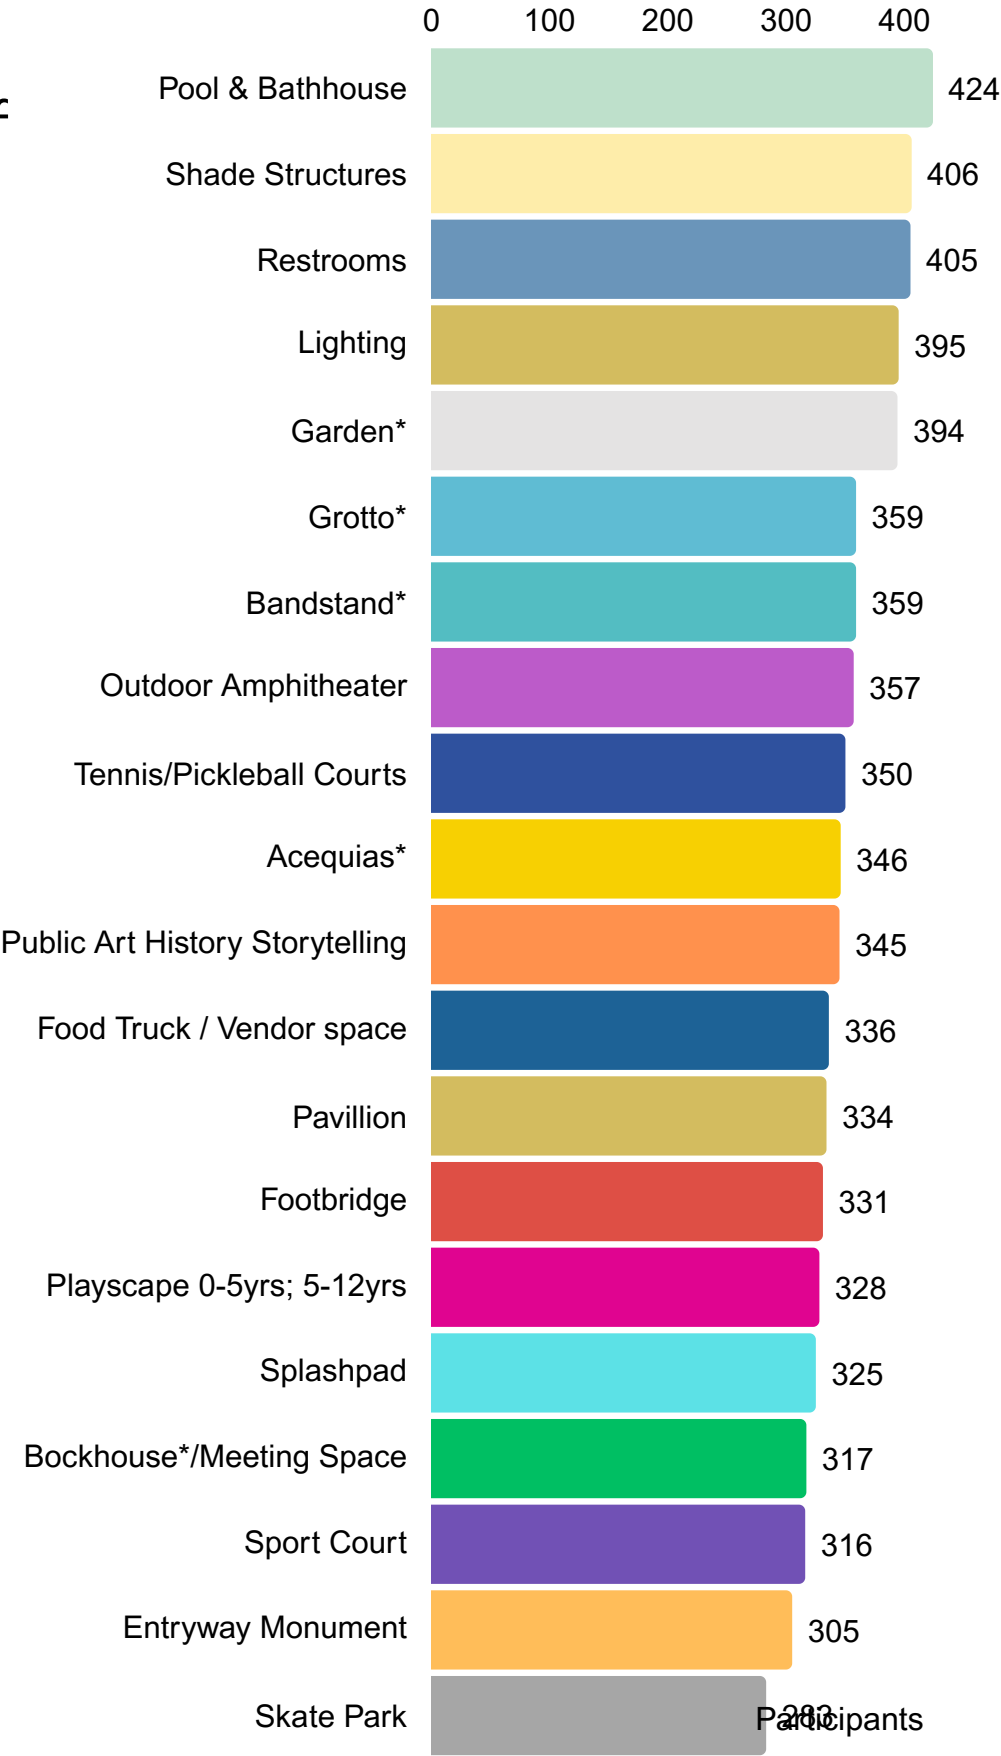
0 100 200 300 400

| Category | Participants |
|---|---|
| Pool & Bathhouse | 424 |
| Shade Structures | 406 |
| Restrooms | 405 |
| Lighting | 395 |
| Garden* | 394 |
| Grotto* | 359 |
| Bandstand* | 359 |
| Outdoor Amphitheater | 357 |
| Tennis/Pickleball Courts | 350 |
| Acequias* | 346 |
| Public Art History Storytelling | 345 |
| Food Truck / Vendor space | 336 |
| Pavillion | 334 |
| Footbridge | 331 |
| Playscape 0-5yrs; 5-12yrs | 328 |
| Splashpad | 325 |
| Bockhouse*/Meeting Space | 317 |
| Sport Court | 316 |
| Entryway Monument | 305 |
| Skate Park | 283 |

Participants